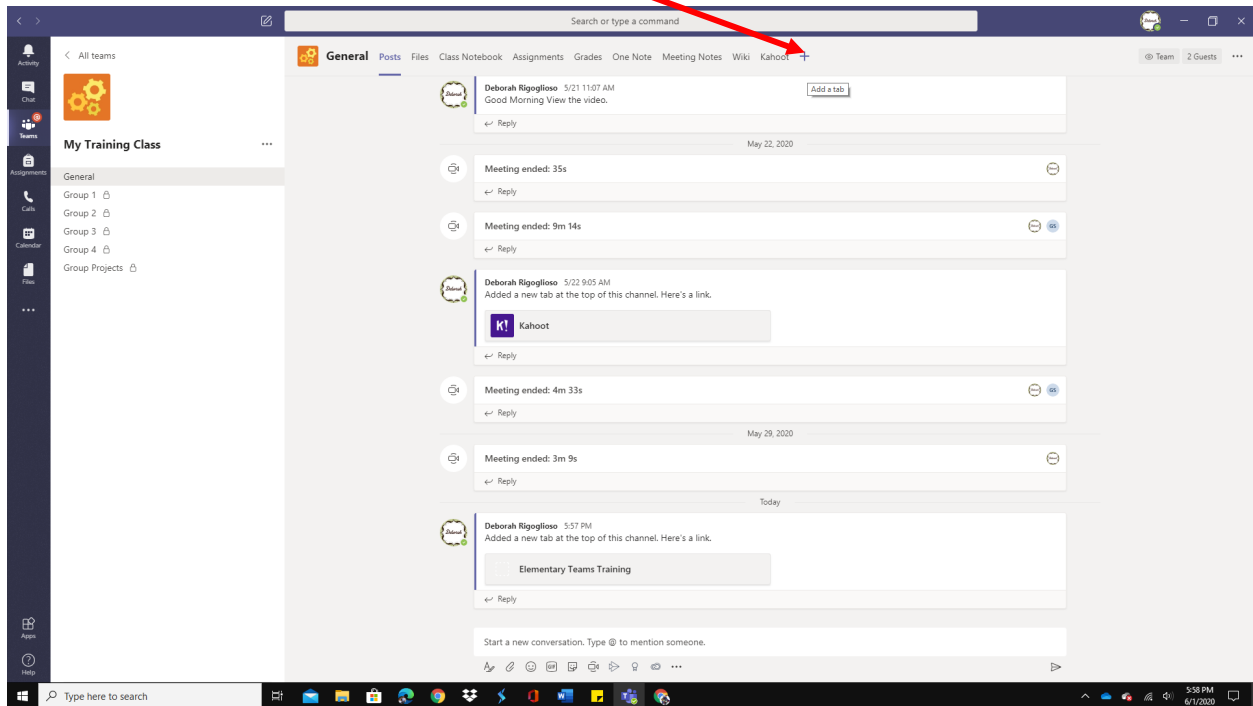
Search or type a command

Activity
Chat
Teams
Assignments
Calls
Calendar
Files
...
Apps
Help

< All teams

My Training Class ...

General
Group 1
Group 2
Group 3
Group 4
Group Projects

General Posts Files Class Notebook Assignments Grades One Note Meeting Notes Wiki Kahoot +

Add a tab

Team 2 Guests ...

Deborah Rigoglioso 5/21 11:07 AM
Good Morning View the video.
Reply

May 22, 2020

Meeting ended: 35s
Reply

Meeting ended: 9m 14s
Reply

Deborah Rigoglioso 5/22 9:05 AM
Added a new tab at the top of this channel. Here's a link.
Kahoot
Reply

Meeting ended: 4m 33s
Reply

May 29, 2020

Meeting ended: 3m 9s
Reply

Today

Deborah Rigoglioso 5:57 PM
Added a new tab at the top of this channel. Here's a link.
Elementary Teams Training
Reply

Start a new conversation. Type @ to mention someone.

Type here to search

5:58 PM
6/1/2020